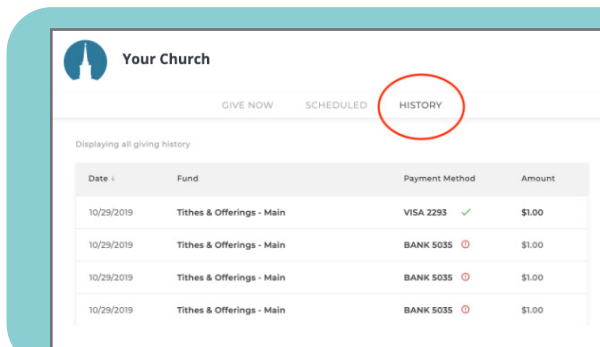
Your Church

GIVE NOW SCHEDULED HISTORY

Displaying all giving history

| Date ↓ | Fund | Payment Method | Amount |
|---|---|---|---|
| 10/29/2019 | Tithes & Offerings - Main | VISA 2293 ✓ | $1.00 |
| 10/29/2019 | Tithes & Offerings - Main | BANK 5035 ⓘ | $1.00 |
| 10/29/2019 | Tithes & Offerings - Main | BANK 5035 ⓘ | $1.00 |
| 10/29/2019 | Tithes & Offerings - Main | BANK 5035 ⓘ | $1.00 |